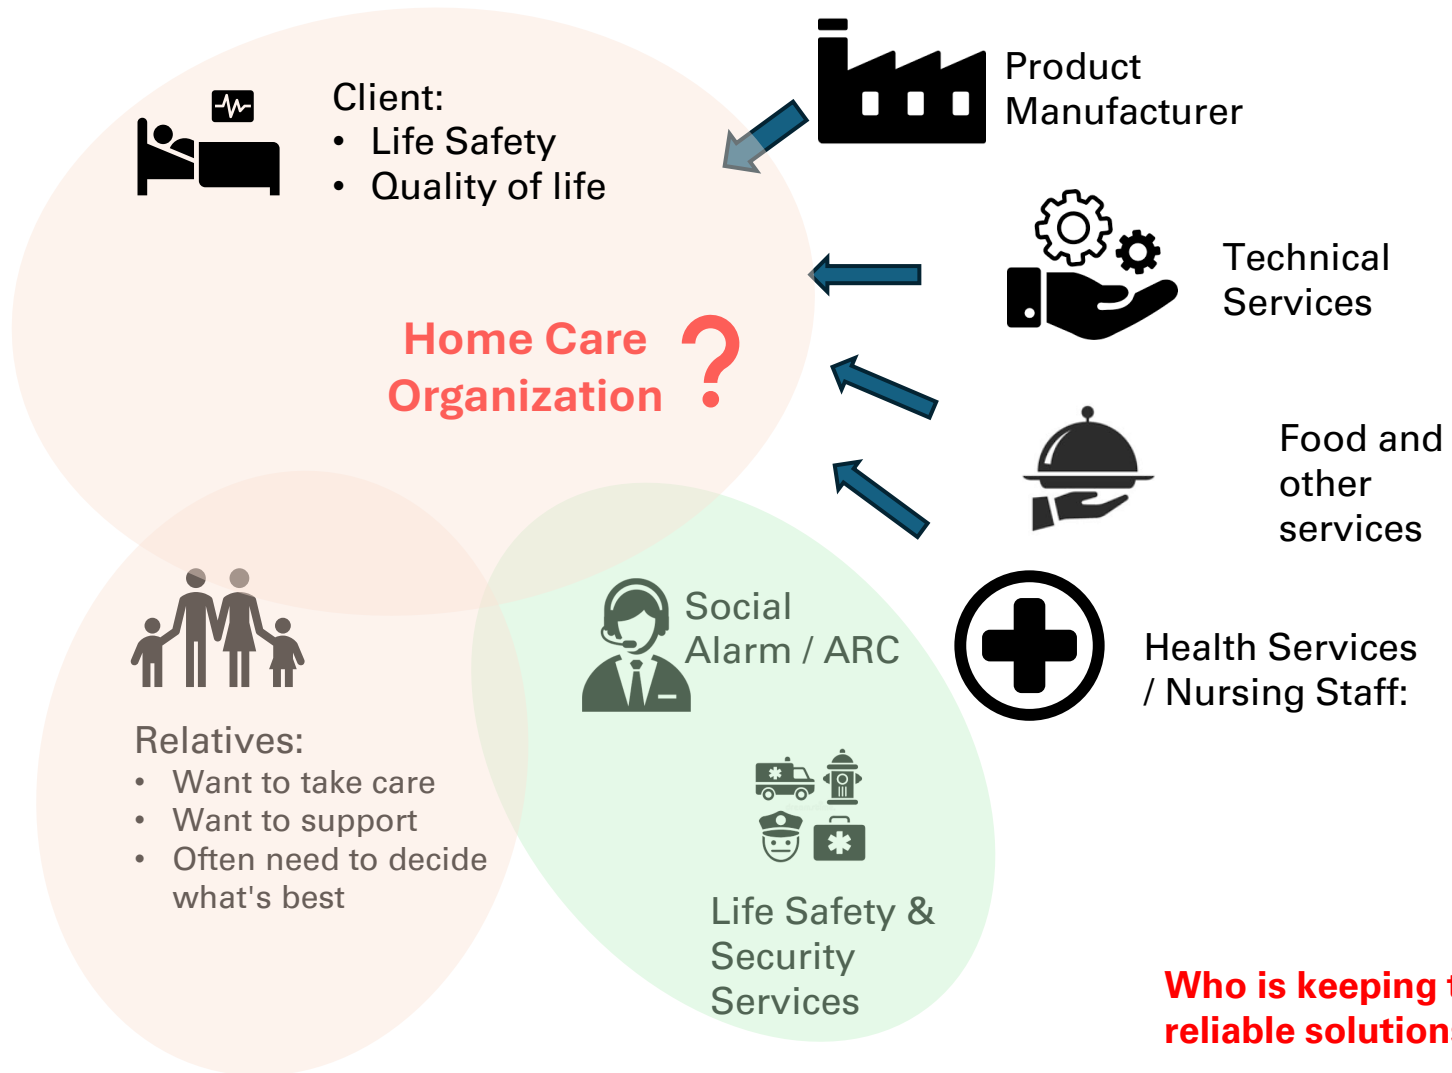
Client:
- Life Safety
- Quality of life

Product Manufacturer

Technical Services

Home Care Organization ?

Food and other services

Health Services / Nursing Staff:

Social Alarm / ARC

Relatives:
- Want to take care
- Want to support
- Often need to decide what's best

Life Safety & Security Services

Who is keeping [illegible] reliable solution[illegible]